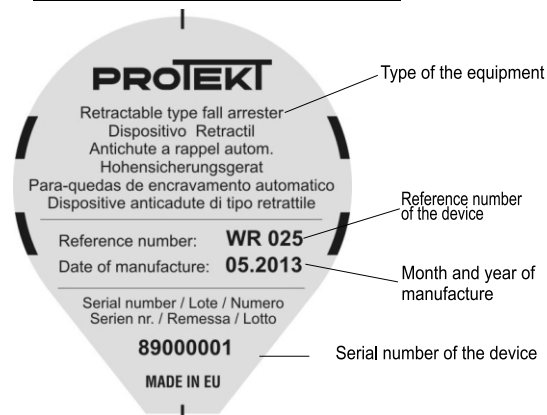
PROTEKT

Retractable type fall arrester
Dispositivo Retractil
Antichute a rappel autom.
Hohensicherungsgerat
Para-quedas de encravamento automatico
Dispositive anticadute di tipo retrattile

Reference number: WR 025
Date of manufacture: 05.2013

Serial number / Lote / Numero
Serien nr. / Remessa / Lotto

89000001

MADE IN EU

Type of the equipment

Reference number of the device

Month and year of manufacture

Serial number of the device